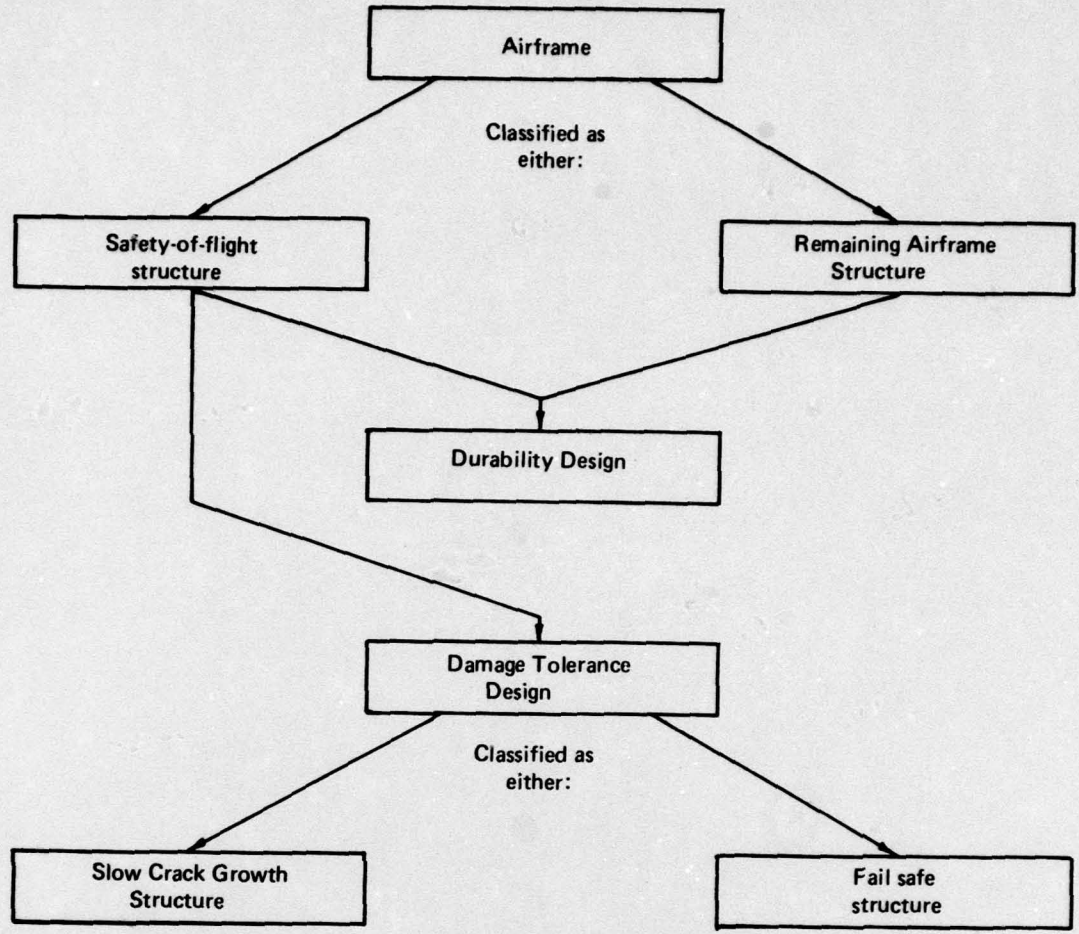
Airframe

Classified as either:

Safety-of-flight structure

Remaining Airframe Structure

Durability Design

Damage Tolerance Design

Classified as either:

Slow Crack Growth Structure

Fail safe structure